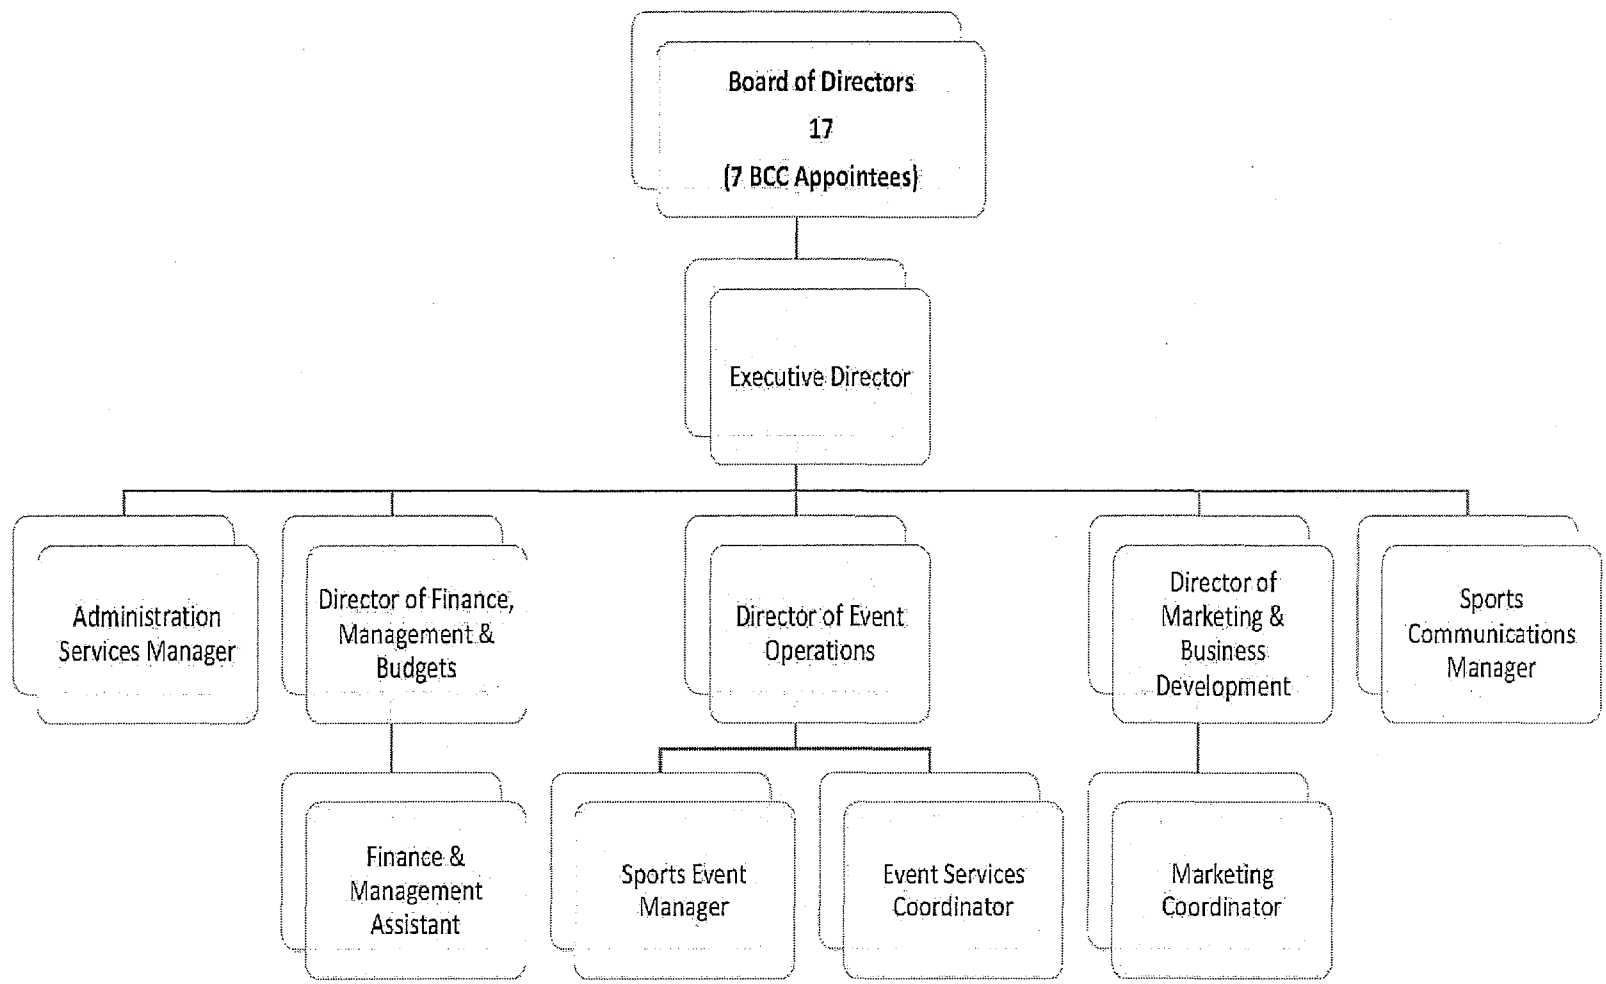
Board of Directors
17
(7 BCC Appointees)

Executive Director

Administration Services Manager

Director of Finance, Management & Budgets

Director of Event Operations

Director of Marketing & Business Development

Sports Communications Manager

Finance & Management Assistant

Sports Event Manager

Event Services Coordinator

Marketing Coordinator